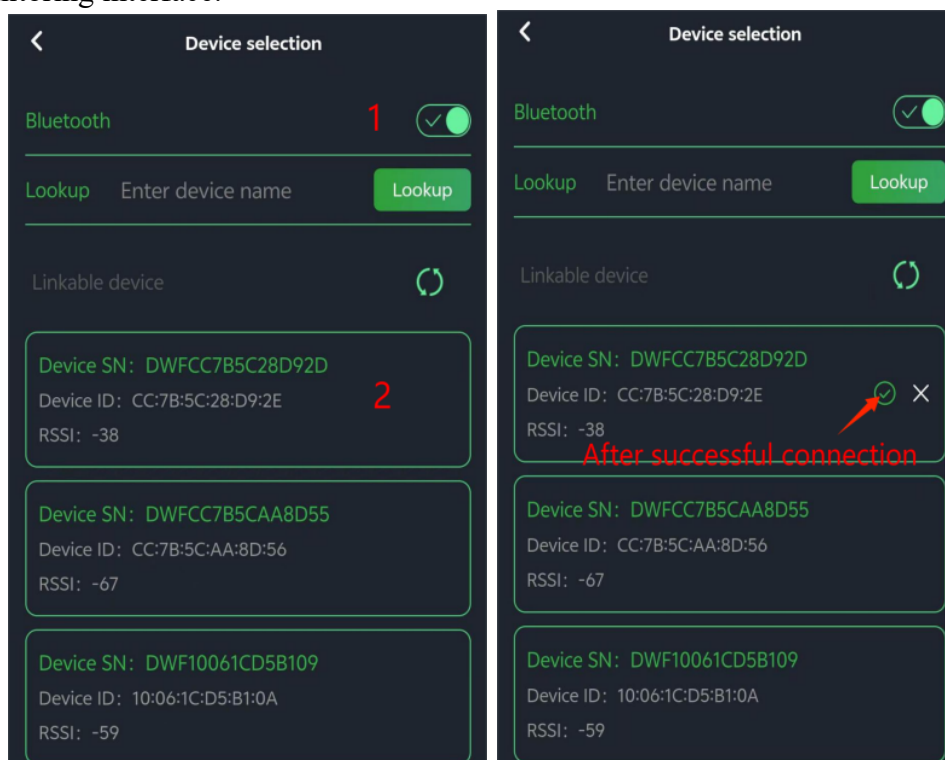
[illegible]

Device selection

Bluetooth 1

Lookup Enter device name Lookup

Linkable device

Device SN：DWFCC7B5C28D92D
Device ID：CC:7B:5C:28:D9:2E 2
RSSI：-38

Device SN：DWFCC7B5CAA8D55
Device ID：CC:7B:5C:AA:8D:56
RSSI：-67

Device SN：DWF10061CD5B109
Device ID：10:06:1C:D5:B1:0A
RSSI：-59

Device selection

Bluetooth

Lookup Enter device name Lookup

Linkable device

Device SN：DWFCC7B5C28D92D
Device ID：CC:7B:5C:28:D9:2E
RSSI：-38
After successful connection

Device SN：DWFCC7B5CAA8D55
Device ID：CC:7B:5C:AA:8D:56
RSSI：-67

Device SN：DWF10061CD5B109
Device ID：10:06:1C:D5:B1:0A
RSSI：-59